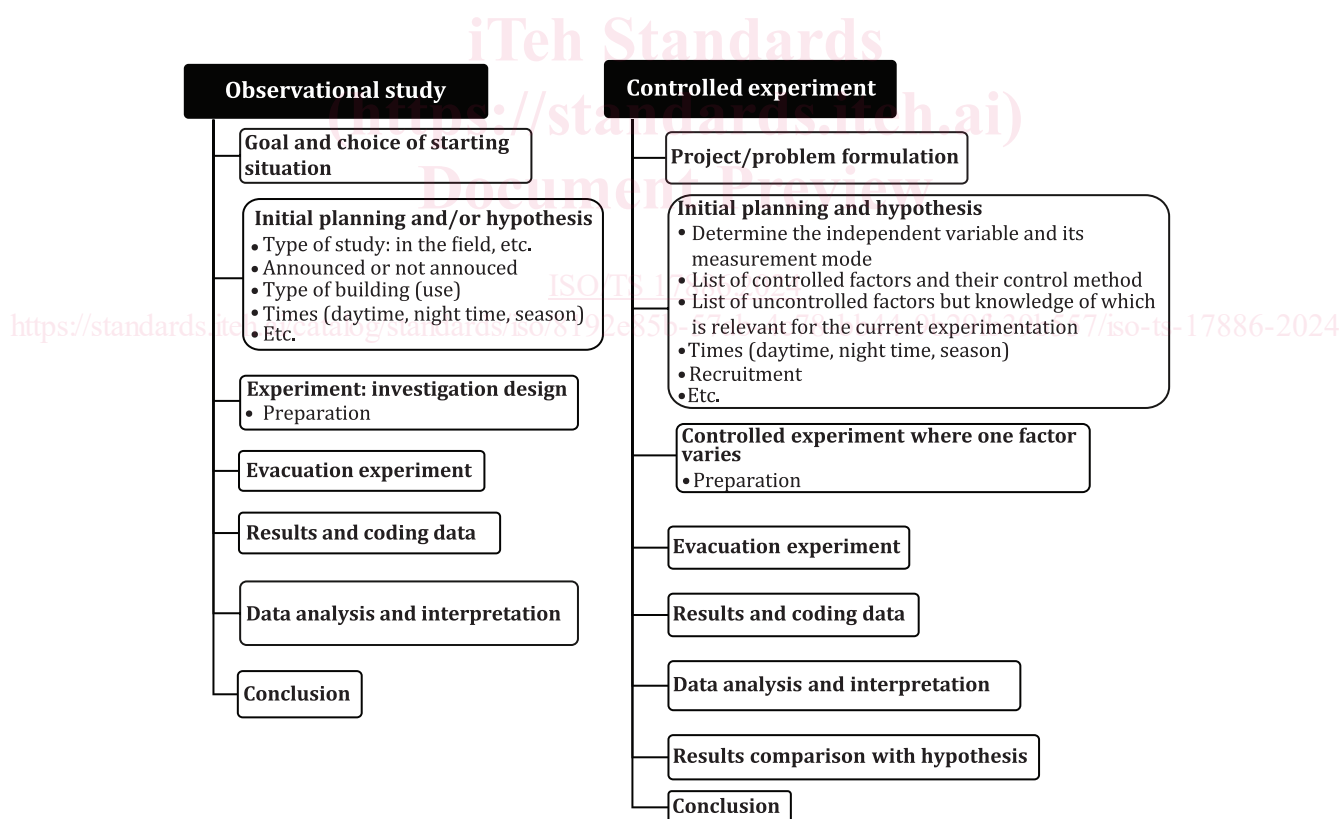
iTeh Standards
(https://standards.iteh.ai)
Document Preview

Observational study

Goal and choice of starting situation

Initial planning and/or hypothesis
• Type of study: in the field, etc.
• Announced or not annouced
• Type of building (use)
• Times (daytime, night time, season)
• Etc.

Experiment: investigation design
• Preparation

Evacuation experiment

Results and coding data

Data analysis and interpretation

Conclusion

Controlled experiment

Project/problem formulation

Initial planning and hypothesis
• Determine the independent variable and its measurement mode
• List of controlled factors and their control method
• List of uncontrolled factors but knowledge of which is relevant for the current experimentation
• Times (daytime, night time, season)
• Recruitment
• Etc.

Controlled experiment where one factor varies
• Preparation

Evacuation experiment

Results and coding data

Data analysis and interpretation

Results comparison with hypothesis

Conclusion

ISO/TS 17886:2024
https://standards.iteh.ai/catalog/standards/iso/8192e856-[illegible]/iso-ts-17886-2024